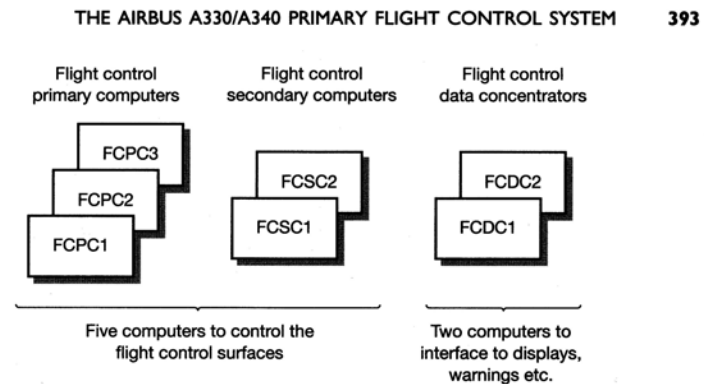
THE AIRBUS A330/A340 PRIMARY FLIGHT CONTROL SYSTEM 393

Flight control primary computers

Flight control secondary computers

Flight control data concentrators

FCPC3

FCPC2

FCPC1

FCSC2

FCSC1

FCDC2

FCDC1

Five computers to control the flight control surfaces

Two computers to interface to displays, warnings etc.